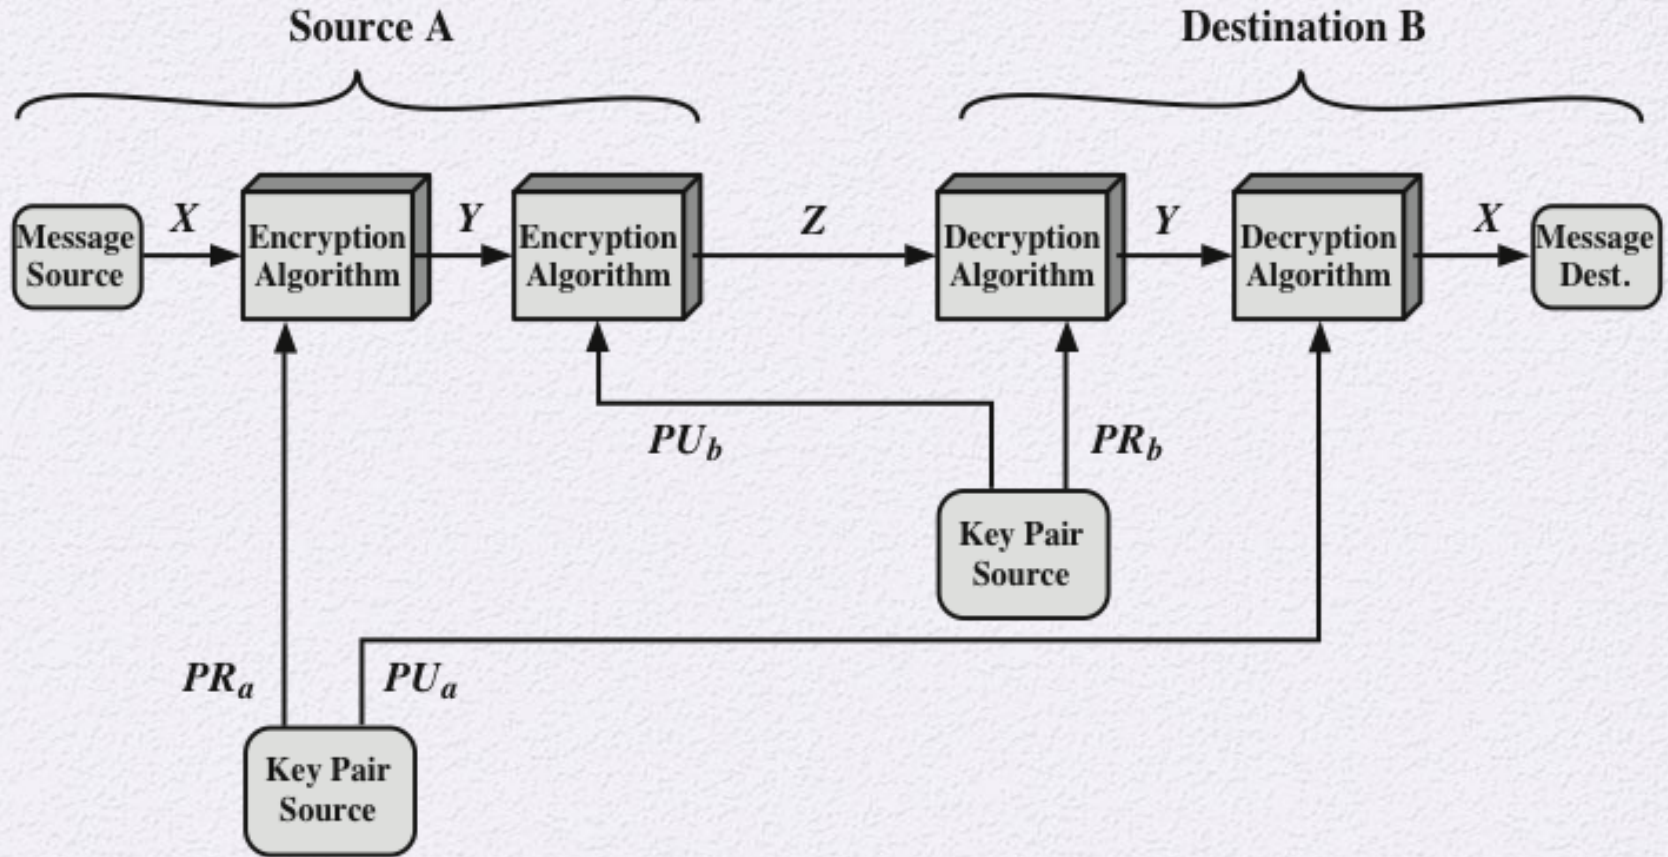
Source A

Destination B

Message Source

$X$

Encryption Algorithm

$Y$

Encryption Algorithm

$Z$

Decryption Algorithm

$Y$

Decryption Algorithm

$X$

Message Dest.

$PU_b$

$PR_b$

Key Pair Source

$PR_a$

$PU_a$

Key Pair Source